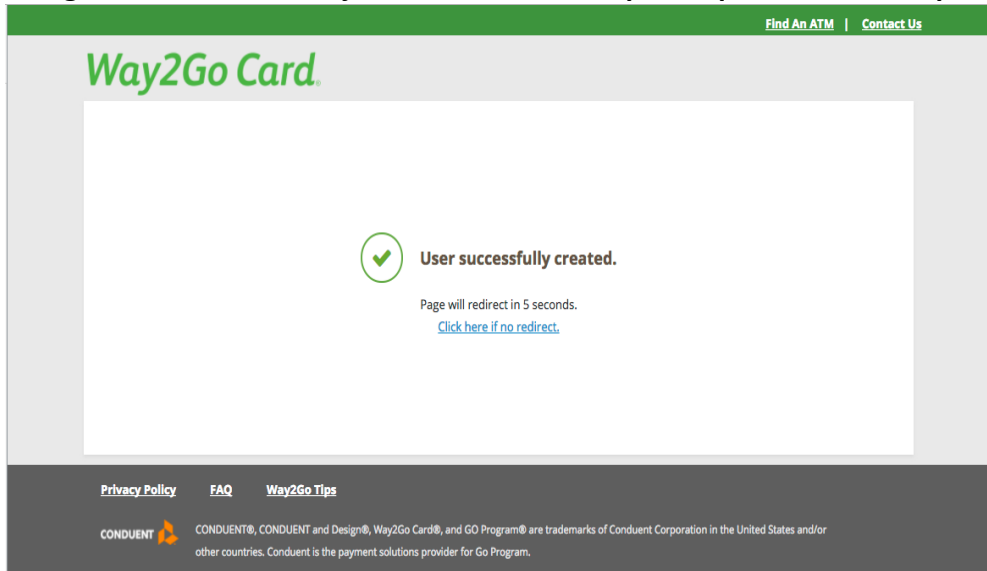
Find An ATM | Contact Us

Way2Go Card.

User successfully created.

Page will redirect in 5 seconds.
Click here if no redirect.

Privacy Policy FAQ Way2Go Tips

CONDUENT

CONDUENT®, CONDUENT and Design®, Way2Go Card®, and GO Program® are trademarks of Conduent Corporation in the United States and/or other countries. Conduent is the payment solutions provider for Go Program.